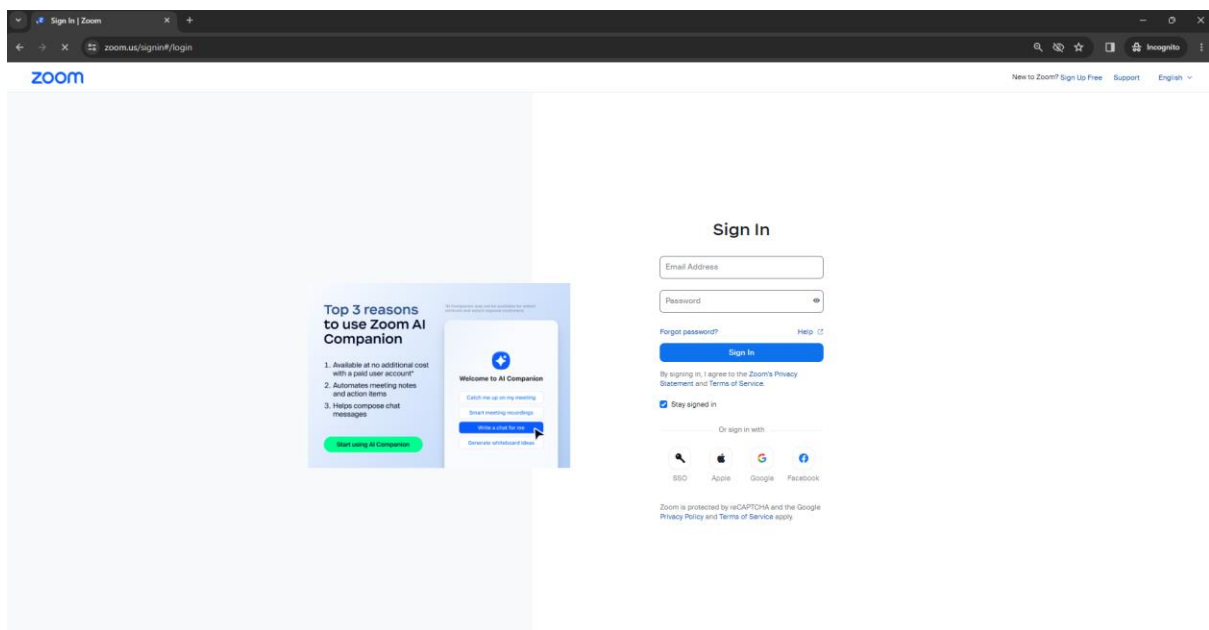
Sign In | Zoom
zoom.us/signin#/login
Incognito

zoom

New to Zoom? Sign Up Free Support English

Top 3 reasons to use Zoom AI Companion

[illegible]

1. Available at no additional cost with a paid user account*
2. Automates meeting notes and action items
3. Helps compose chat messages

Start using AI Companion

Welcome to AI Companion

Catch me up on my meeting

Smart meeting recordings

Write a chat for me

Generate whiteboard ideas

Sign In

Email Address

Password

Forgot password?

Help

Sign In

By signing in, I agree to the Zoom's Privacy Statement and Terms of Service.

Stay signed in

Or sign in with

SSO Apple Google Facebook

Zoom is protected by reCAPTCHA and the Google Privacy Policy and Terms of Service apply.